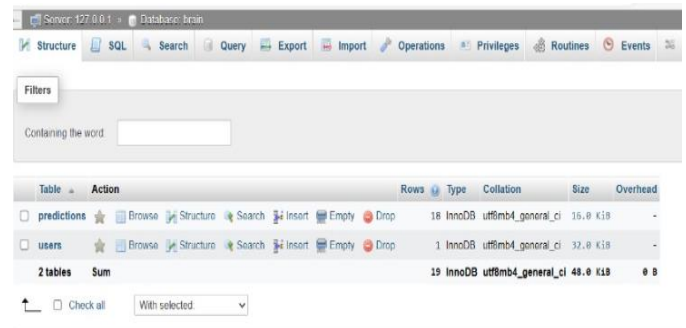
Server: 127.0.0.1 » Database: brain

Structure SQL Search Query Export Import Operations Privileges Routines Events

Filters

Containing the word:

| Table | Action | Rows | Type | Collation | Size | Overhead |
|---|---|---|---|---|---|---|
| predictions | Browse Structure Search Insert Empty Drop | 18 | InnoDB | utf8mb4_general_ci | 16.0 KiB | - |
| users | Browse Structure Search Insert Empty Drop | 1 | InnoDB | utf8mb4_general_ci | 32.0 KiB | - |
| 2 tables | Sum | 19 | InnoDB | utf8mb4_general_ci | 48.0 KiB | 0 B |

Check all With selected: